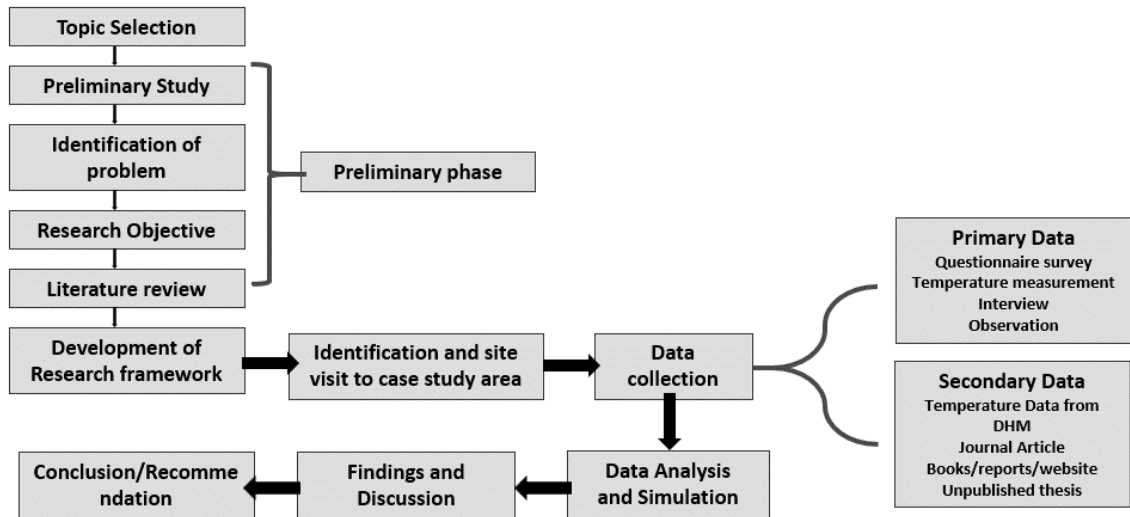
Topic Selection

Preliminary Study

Identification of problem

Research Objective

Literature review

Preliminary phase

Development of Research framework

Identification and site visit to case study area

Data collection

Primary Data
Questionnaire survey
Temperature measurement
Interview
Observation

Secondary Data
Temperature Data from DHM
Journal Article
Books/reports/website
Unpublished thesis

Data Analysis and Simulation

Findings and Discussion

Conclusion/Recommendation